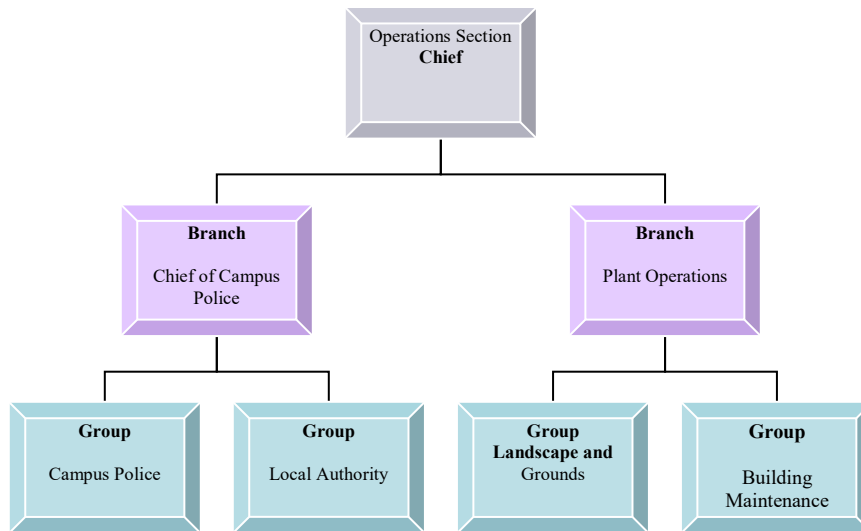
Operations Section
**Chief**

**Branch**
Chief of Campus Police

**Branch**
Plant Operations

**Group**
Campus Police

**Group**
Local Authority

**Group**
**Landscape and**
Grounds

**Group**
Building Maintenance